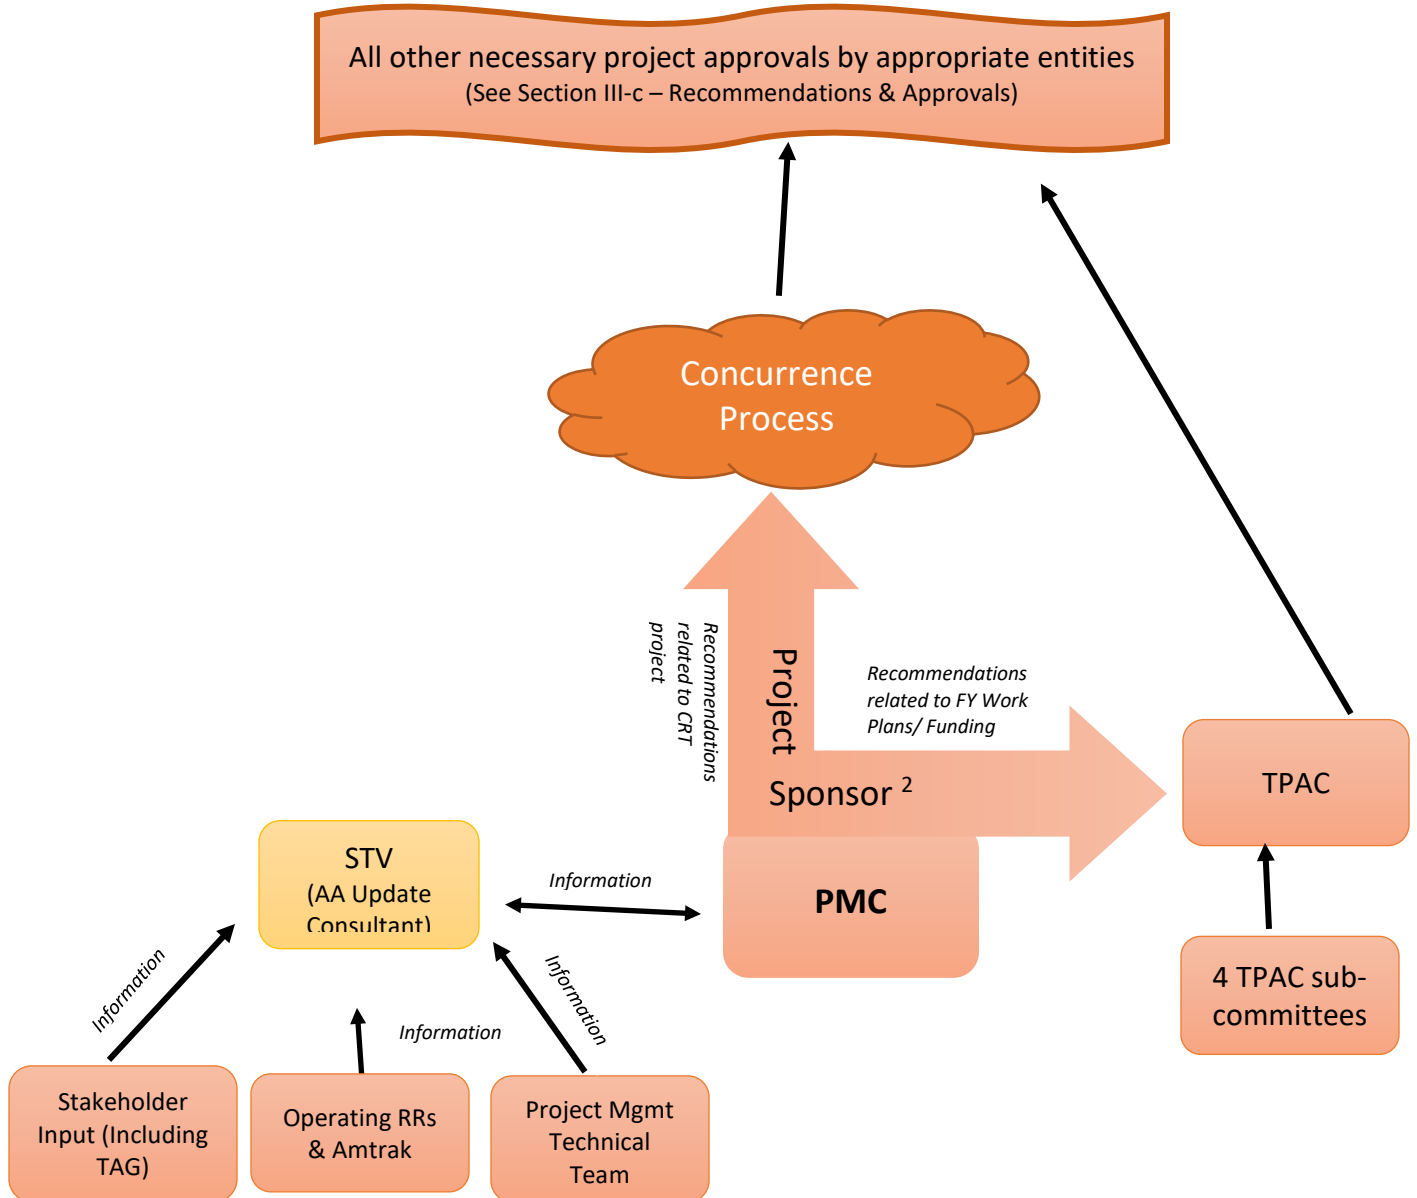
All other necessary project approvals by appropriate entities
(See Section III-c – Recommendations & Approvals)

Concurrence Process

Recommendations related to CRT project

Project Sponsor $^2$

Recommendations related to FY Work Plans/ Funding

TPAC

STV
(AA Update Consultant)

Information

PMC

4 TPAC sub-committees

Information

Information

Information

Stakeholder Input (Including TAG)

Operating RRs & Amtrak

Project Mgmt Technical Team